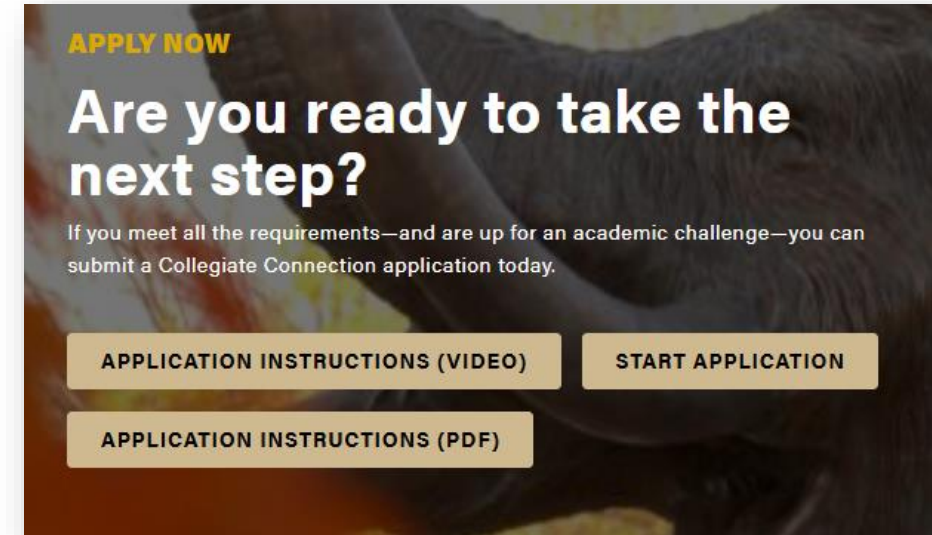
APPLY NOW

Are you ready to take the next step?

If you meet all the requirements—and are up for an academic challenge—you can submit a Collegiate Connection application today.

APPLICATION INSTRUCTIONS (VIDEO)

START APPLICATION

APPLICATION INSTRUCTIONS (PDF)